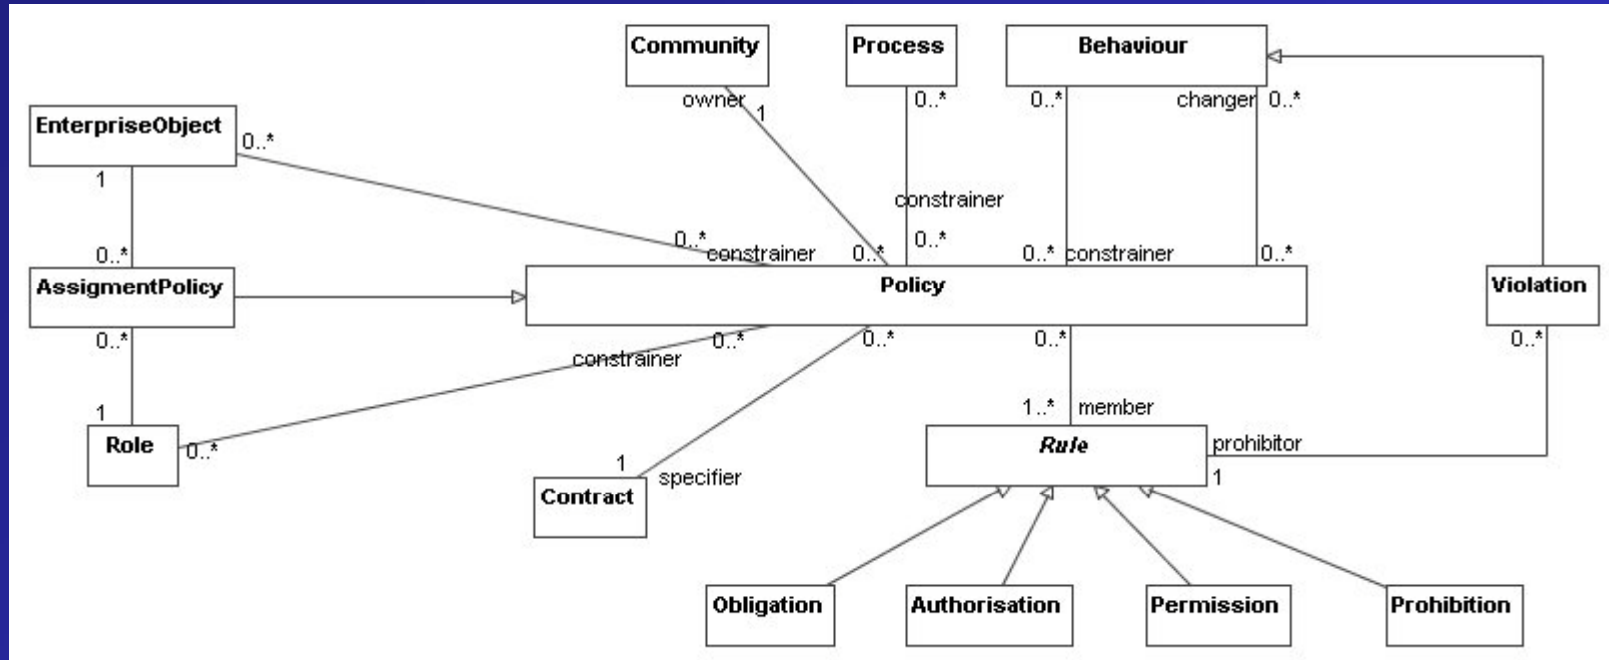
Community
Process
Behaviour
owner
1
0..*
0..*
changer
0..*
EnterpriseObject
0..*
1
constrainer
0..*
constrainer
0..*
0..*
0..*
constrainer
0..*
AssigmentPolicy
Policy
Violation
0..*
constrainer
0..*
0..*
0..*
0..*
1
1..*
member
Role
0..*
Rule
prohibitor
1
1
specifier
Contract
Obligation
Authorisation
Permission
Prohibition